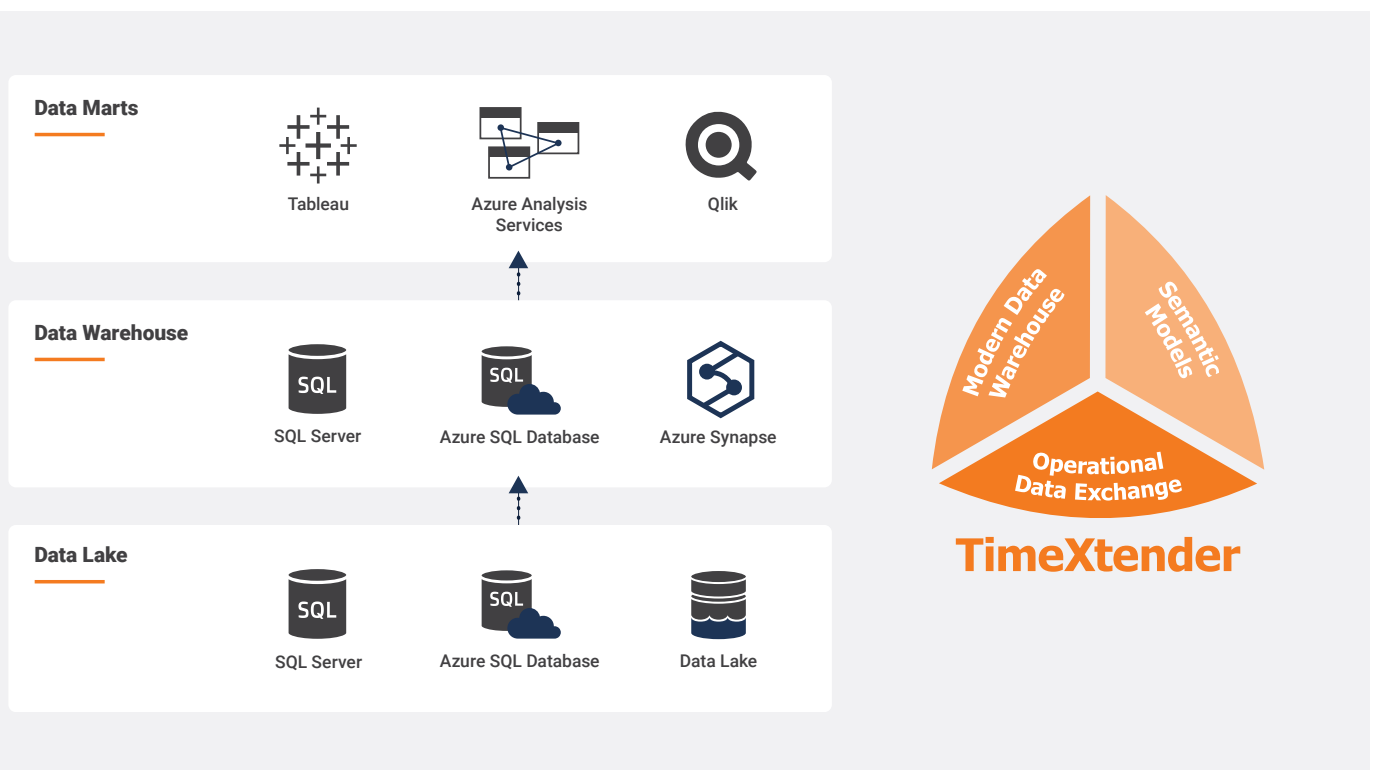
Data Marts

Tableau

Azure Analysis Services

Qlik

Data Warehouse

SQL

SQL Server

SQL

Azure SQL Database

Azure Synapse

Data Lake

SQL

SQL Server

SQL

Azure SQL Database

Data Lake

Modern Data Warehouse

Semantic Models

Operational Data Exchange

TimeXtender